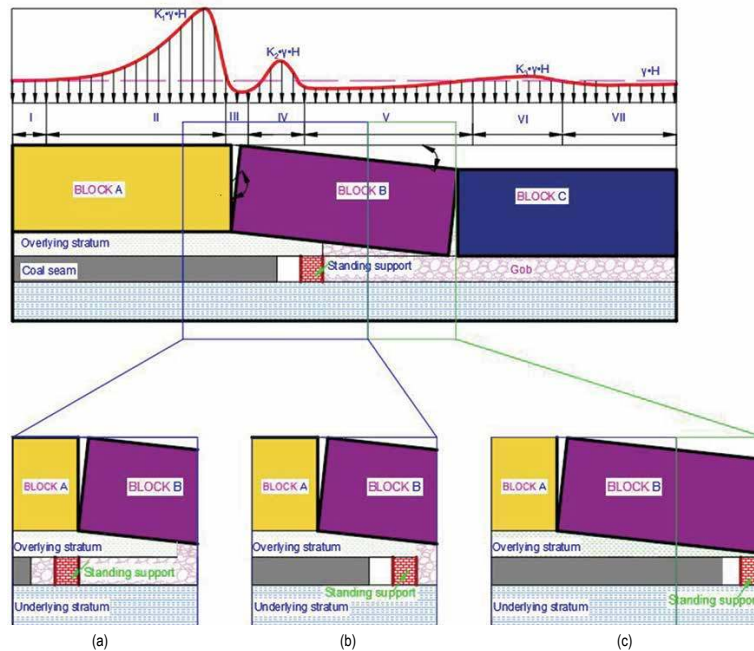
$K_1 \cdot \gamma \cdot H$

$K_2 \cdot \gamma \cdot H$

$K_3 \cdot \gamma \cdot H$

$\gamma \cdot H$

I

II

III

IV

V

VI

VII

BLOCK A

BLOCK B

BLOCK C

Overlying stratum

Coal seam

Standing support

Gob

BLOCK A

BLOCK B

Overlying stratum

Standing support

Underlying stratum

(a)

BLOCK A

BLOCK B

Overlying stratum

Standing support

Underlying stratum

(b)

BLOCK A

BLOCK B

Overlying stratum

Standing suppo

Underlying stratum

(c)